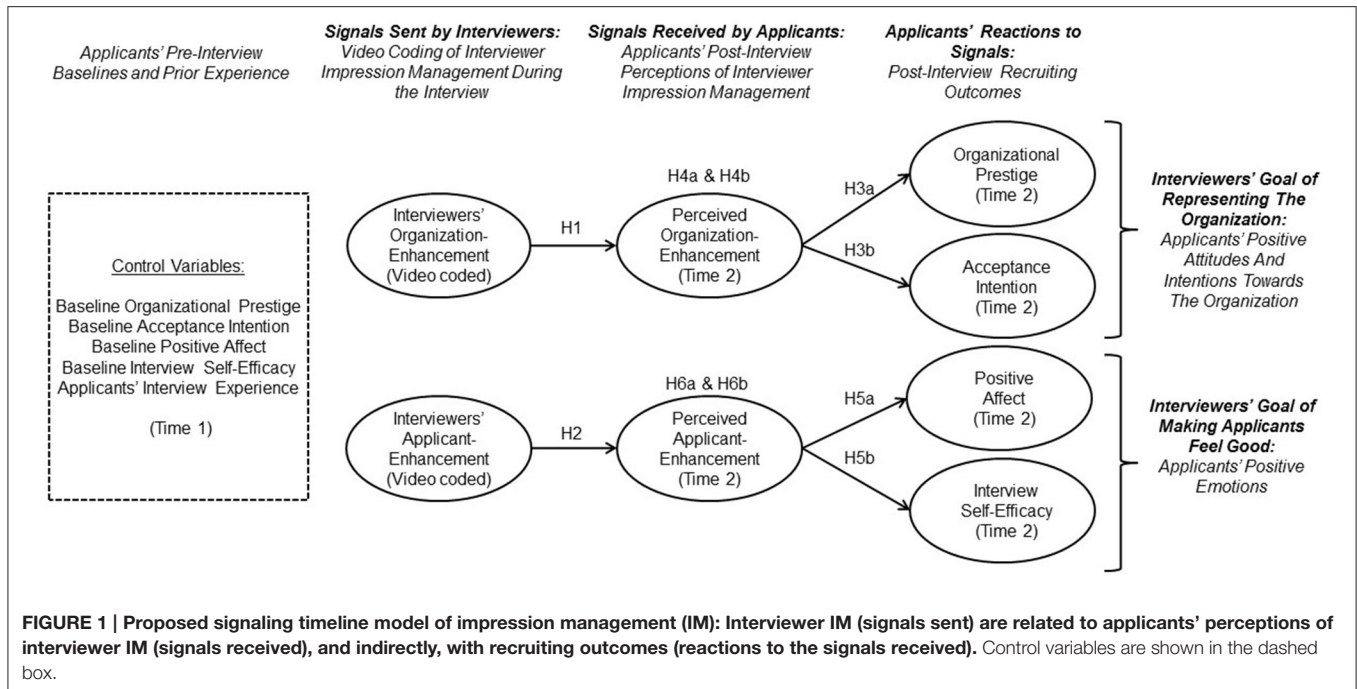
Applicants' Pre-Interview Baselines and Prior Experience

**Signals Sent by Interviewers:** Video Coding of Interviewer Impression Management During the Interview

**Signals Received by Applicants:** Applicants' Post-Interview Perceptions of Interviewer Impression Management

**Applicants' Reactions to Signals:** Post-Interview Recruiting Outcomes

Control Variables:

Baseline Organizational Prestige
Baseline Acceptance Intention
Baseline Positive Affect
Baseline Interview Self-Efficacy
Applicants' Interview Experience

(Time 1)

Interviewers' Organization-Enhancement (Video coded)

H1

H4a & H4b

Perceived Organization-Enhancement (Time 2)

H3a

H3b

Organizational Prestige (Time 2)

Acceptance Intention (Time 2)

**Interviewers' Goal of Representing The Organization:** Applicants' Positive Attitudes And Intentions Towards The Organization

Interviewers' Applicant-Enhancement (Video coded)

H2

H6a & H6b

Perceived Applicant-Enhancement (Time 2)

H5a

H5b

Positive Affect (Time 2)

Interview Self-Efficacy (Time 2)

**Interviewers' Goal of Making Applicants Feel Good:** Applicants' Positive Emotions

**FIGURE 1 | Proposed signaling timeline model of impression management (IM): Interviewer IM (signals sent) are related to applicants' perceptions of interviewer IM (signals received), and indirectly, with recruiting outcomes (reactions to the signals received).** Control variables are shown in the dashed box.